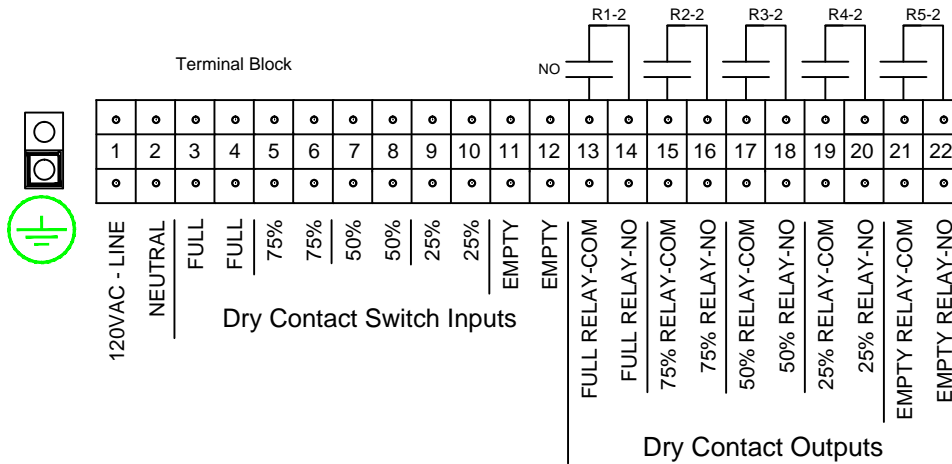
R1-2 R2-2 R3-2 R4-2 R5-2

Terminal Block

NO

| 1 | 2 | 3 | 4 | 5 | 6 | 7 | 8 | 9 | 10 | 11 | 12 | 13 | 14 | 15 | 16 | 17 | 18 | 19 | 20 | 21 | 22 |
|---|---|---|---|---|---|---|---|---|---|---|---|---|---|---|---|---|---|---|---|---|---|

120VAC - LINE
NEUTRAL
FULL
FULL
75%
75%
50%
50%
25%
25%
EMPTY
EMPTY
FULL RELAY-COM
FULL RELAY-NO
75% RELAY-COM
75% RELAY-NO
50% RELAY-COM
50% RELAY-NO
25% RELAY-COM
25% RELAY-NO
EMPTY RELAY-COM
EMPTY RELAY-NO

Dry Contact Switch Inputs

Dry Contact Outputs